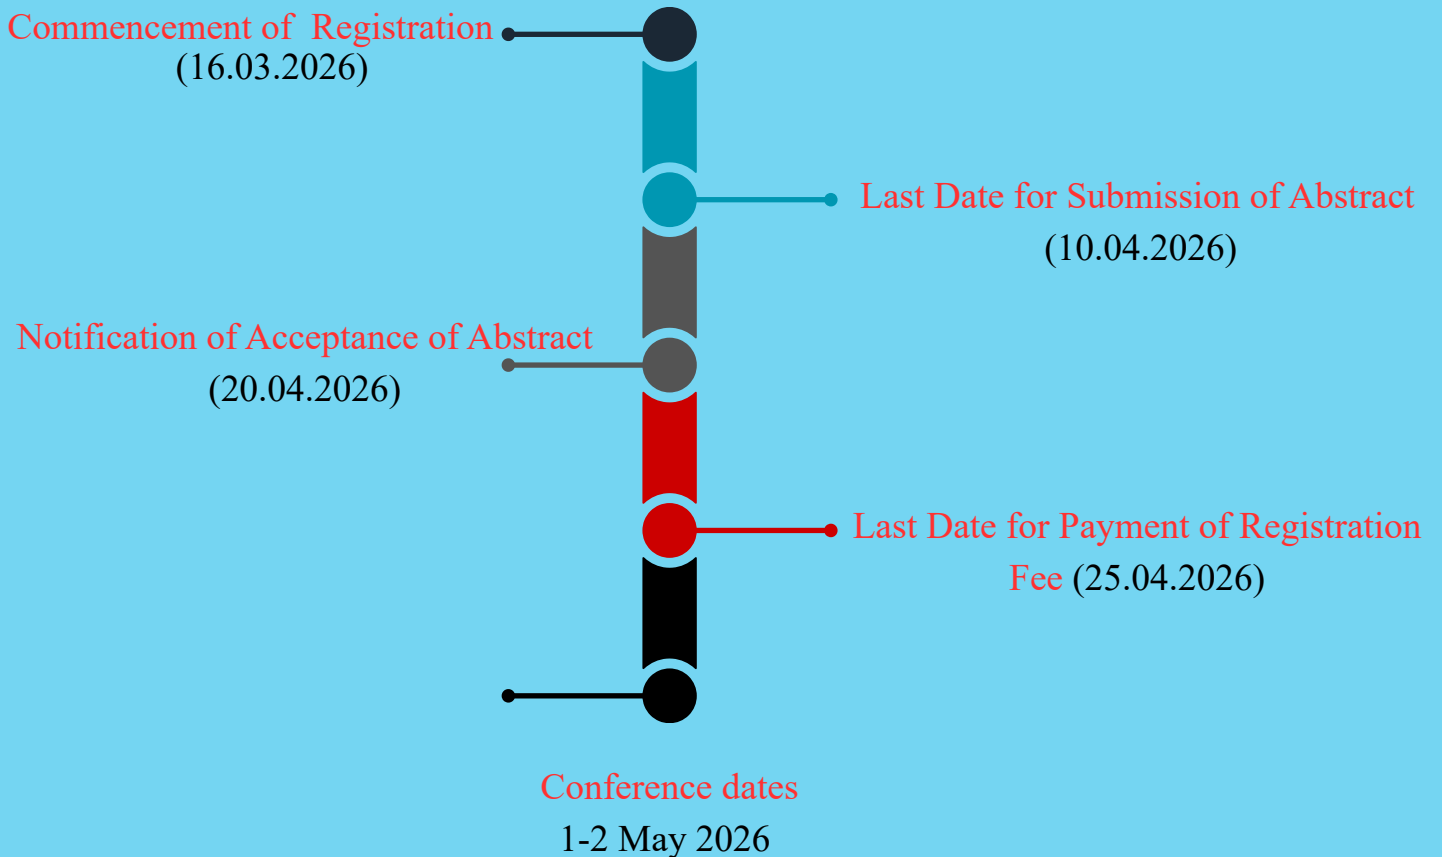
Commencement of Registration
(16.03.2026)

Last Date for Submission of Abstract
(10.04.2026)

Notification of Acceptance of Abstract
(20.04.2026)

Last Date for Payment of Registration Fee (25.04.2026)

Conference dates
1-2 May 2026